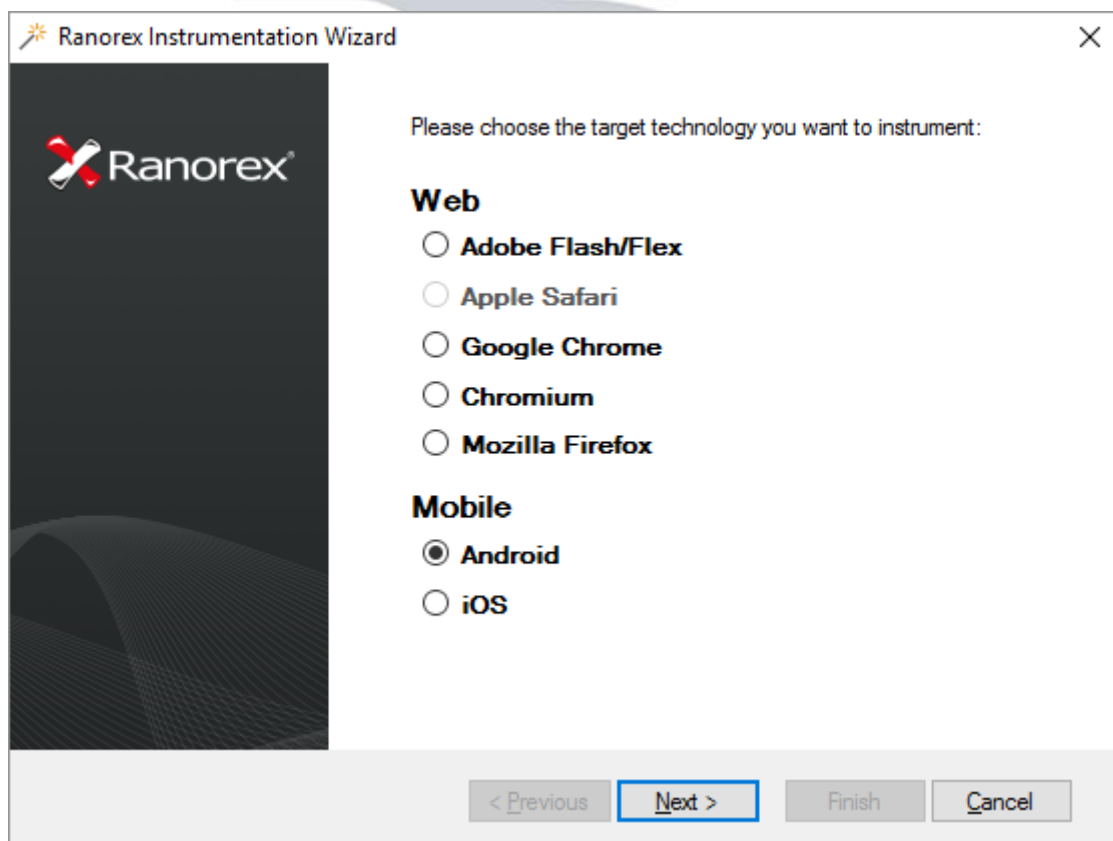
Ranorex Instrumentation Wizard

Ranorex®

Please choose the target technology you want to instrument:

Web

Adobe Flash/Flex

Apple Safari

Google Chrome

Chromium

Mozilla Firefox

Mobile

Android

iOS

< Previous

Next >

Finish

Cancel